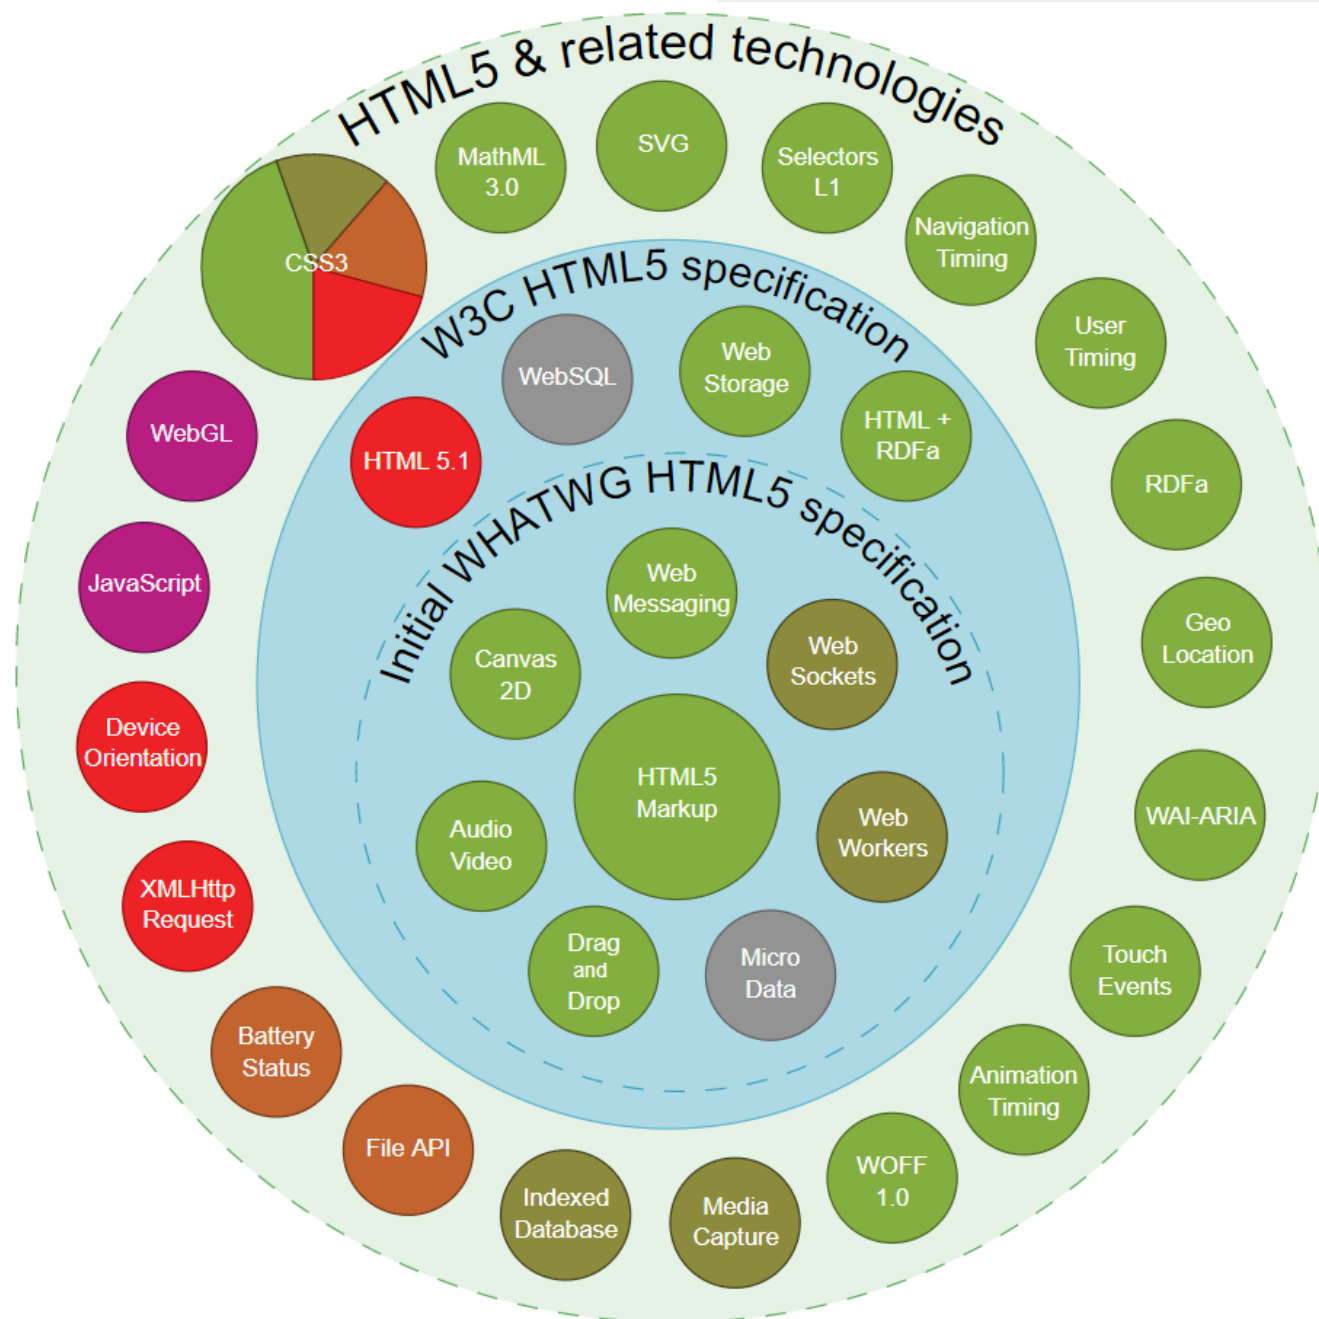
HTML5 & related technologies

MathML 3.0

SVG

Selectors L1

Navigation Timing

User Timing

RDFa

Geo Location

WAI-ARIA

Touch Events

Animation Timing

WOFF 1.0

Media Capture

Indexed Database

File API

Battery Status

XMLHttp Request

Device Orientation

JavaScript

WebGL

CSS3

W3C HTML5 specification

WebSQL

Web Storage

HTML + RDFa

HTML 5.1

Initial WHATWG HTML5 specification

Web Messaging

Canvas 2D

Web Sockets

HTML5 Markup

Audio Video

Web Workers

Drag and Drop

Micro Data